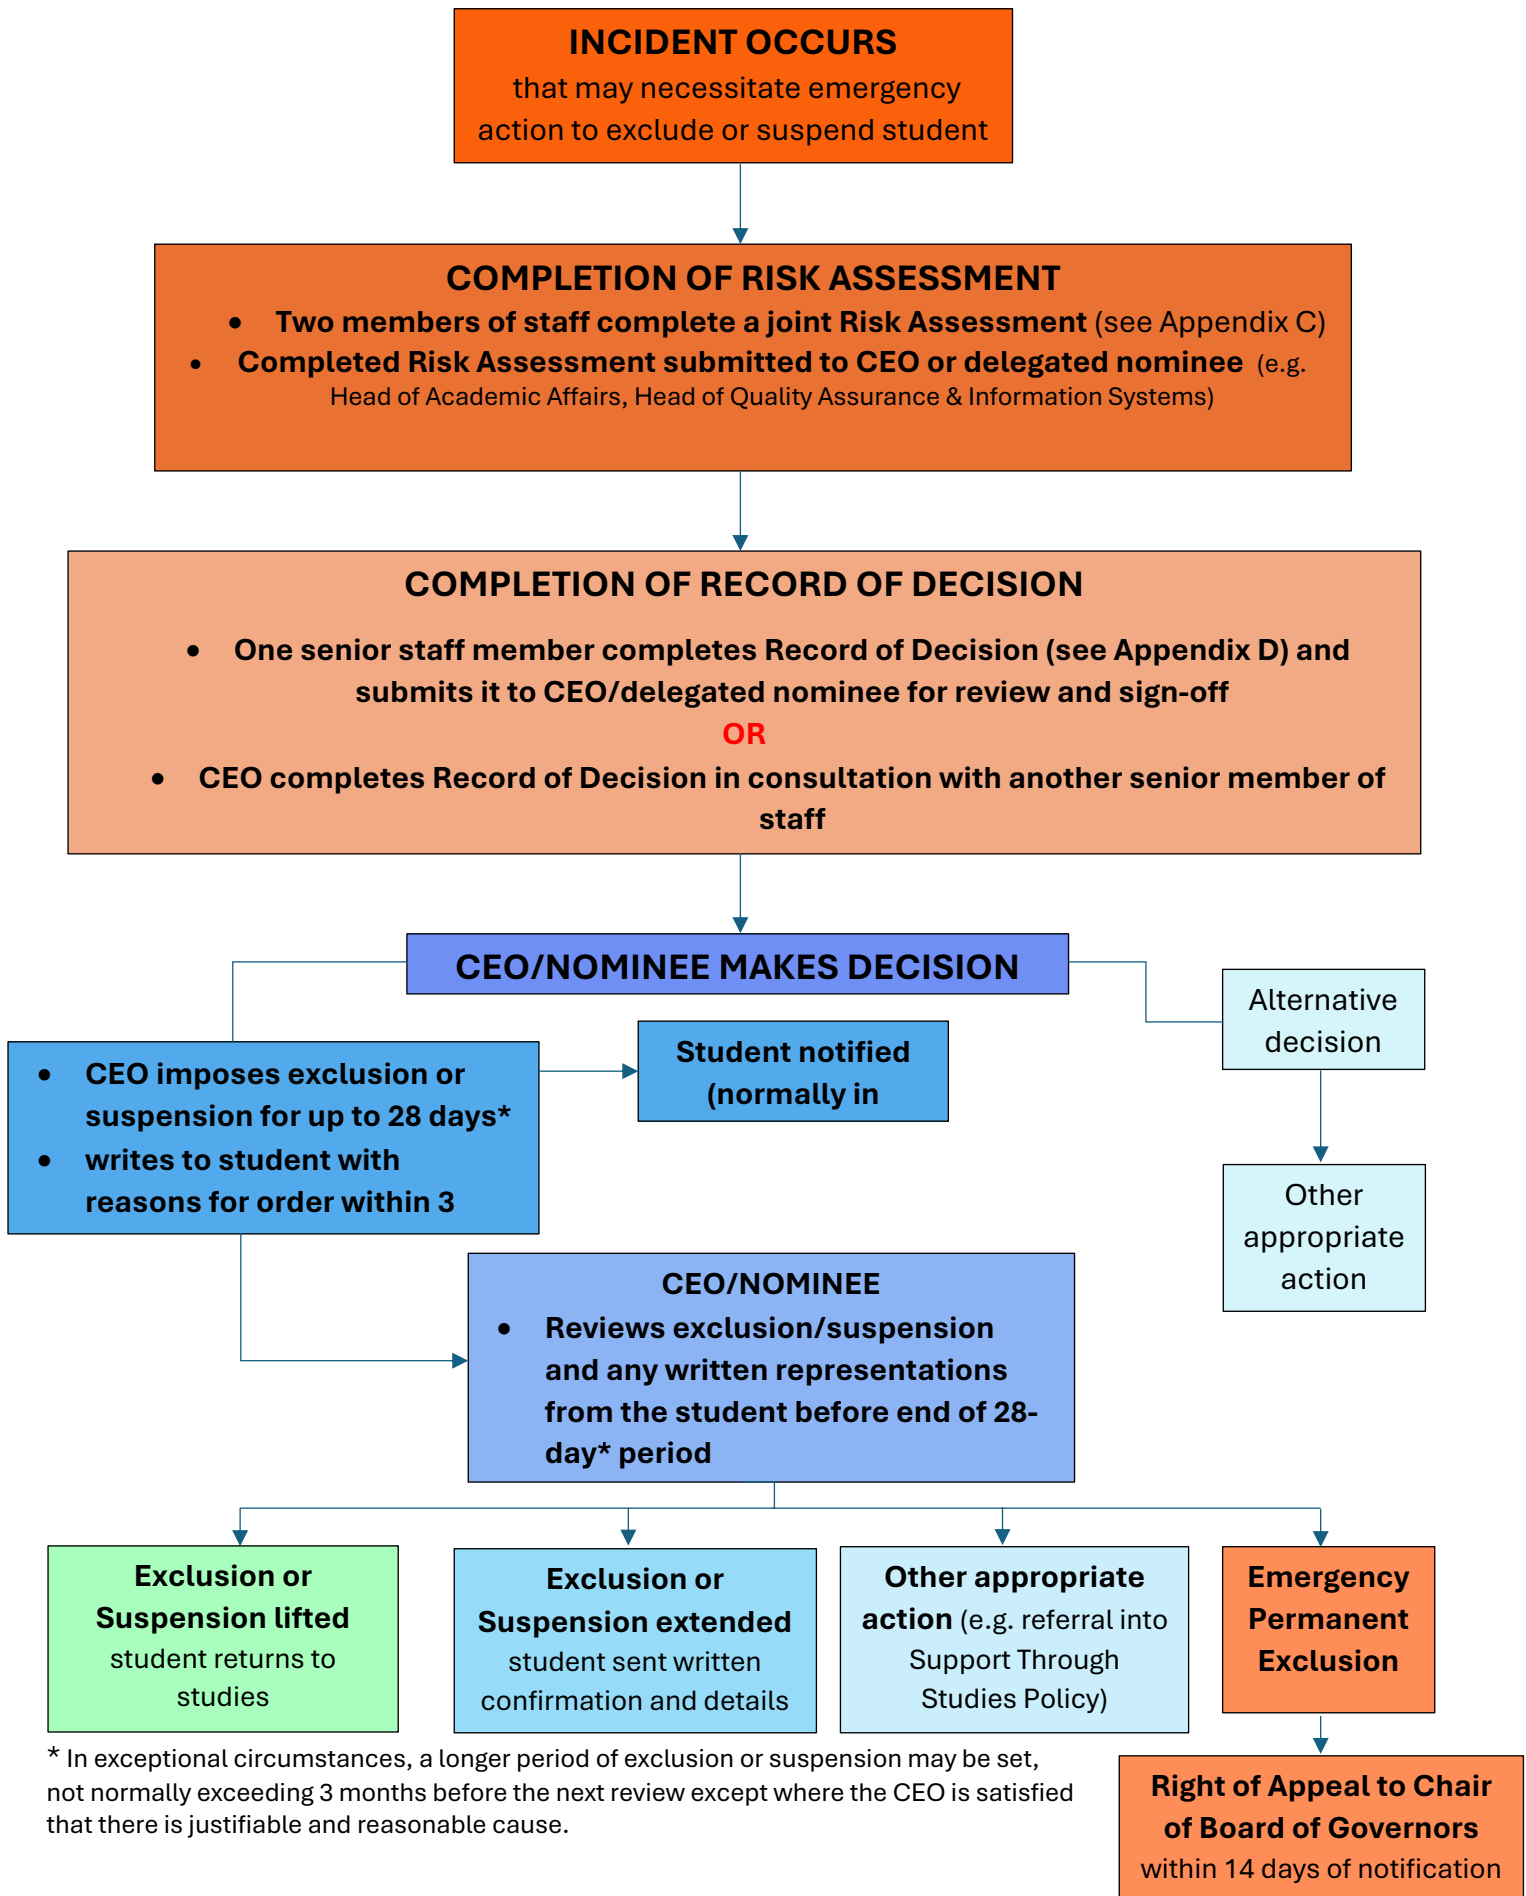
INCIDENT OCCURS
that may necessitate emergency action to exclude or suspend student

COMPLETION OF RISK ASSESSMENT

- Two members of staff complete a joint Risk Assessment (see Appendix C)
- Completed Risk Assessment submitted to CEO or delegated nominee (e.g. Head of Academic Affairs, Head of Quality Assurance & Information Systems)

COMPLETION OF RECORD OF DECISION

- One senior staff member completes Record of Decision (see Appendix D) and submits it to CEO/delegated nominee for review and sign-off

OR

- CEO completes Record of Decision in consultation with another senior member of staff

CEO/NOMINEE MAKES DECISION

- CEO imposes exclusion or suspension for up to 28 days*
- writes to student with reasons for order within 3

Student notified (normally in

Alternative decision

Other appropriate action

CEO/NOMINEE

- Reviews exclusion/suspension and any written representations from the student before end of 28-day* period

Exclusion or Suspension lifted
student returns to studies

Exclusion or Suspension extended
student sent written confirmation and details

Other appropriate action (e.g. referral into Support Through Studies Policy)

Emergency Permanent Exclusion

Right of Appeal to Chair of Board of Governors
within 14 days of notification

* In exceptional circumstances, a longer period of exclusion or suspension may be set, not normally exceeding 3 months before the next review except where the CEO is satisfied that there is justifiable and reasonable cause.